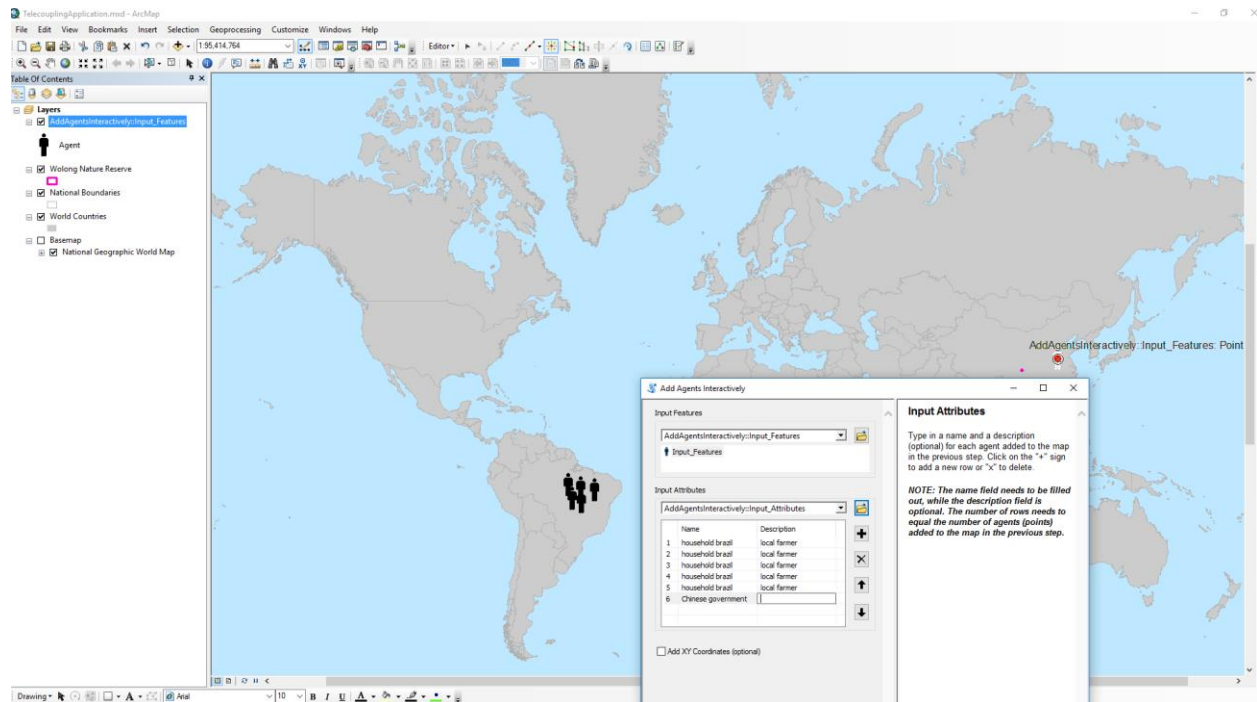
TelecouplingApplication.mxd - ArcMap

File Edit View Bookmarks Insert Selection Geoprocessing Customize Windows Help

1:95,414,764

Editor

Table Of Contents

Layers

AddAgentsInteractively::Input_Features

Agent

Wolong Nature Reserve

National Boundaries

World Countries

Basemap

National Geographic World Map

AddAgentsInteractively::Input_Features: Point

Add Agents Interactively

Input Features

AddAgentsInteractively::Input_Features

Input_Features

Input Attributes

AddAgentsInteractively::Input_Attributes

| | Name | Description |
|---|---|---|
| 1 | household brazil | local farmer |
| 2 | household brazil | local farmer |
| 3 | household brazil | local farmer |
| 4 | household brazil | local farmer |
| 5 | household brazil | local farmer |
| 6 | Chinese government | |

Add XY Coordinates (optional)

Input Attributes

Type in a name and a description (optional) for each agent added to the map in the previous step. Click on the "+" sign to add a new row or "x" to delete.

NOTE: The name field needs to be filled out, while the description field is optional. The number of rows needs to equal the number of agents (points) added to the map in the previous step.

Drawing Arial 10 B I U A